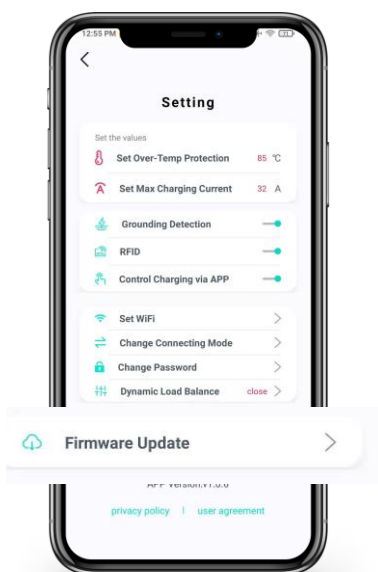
12:55 PM

<

Setting

Set the values

Set Over-Temp Protection 85 ℃

Set Max Charging Current 32 A

Grounding Detection

RFID

Control Charging via APP

Set WiFi >

Change Connecting Mode >

Change Password >

Dynamic Load Balance close >

Firmware Update >

APP Version:V1.0.0

privacy policy | user agreement